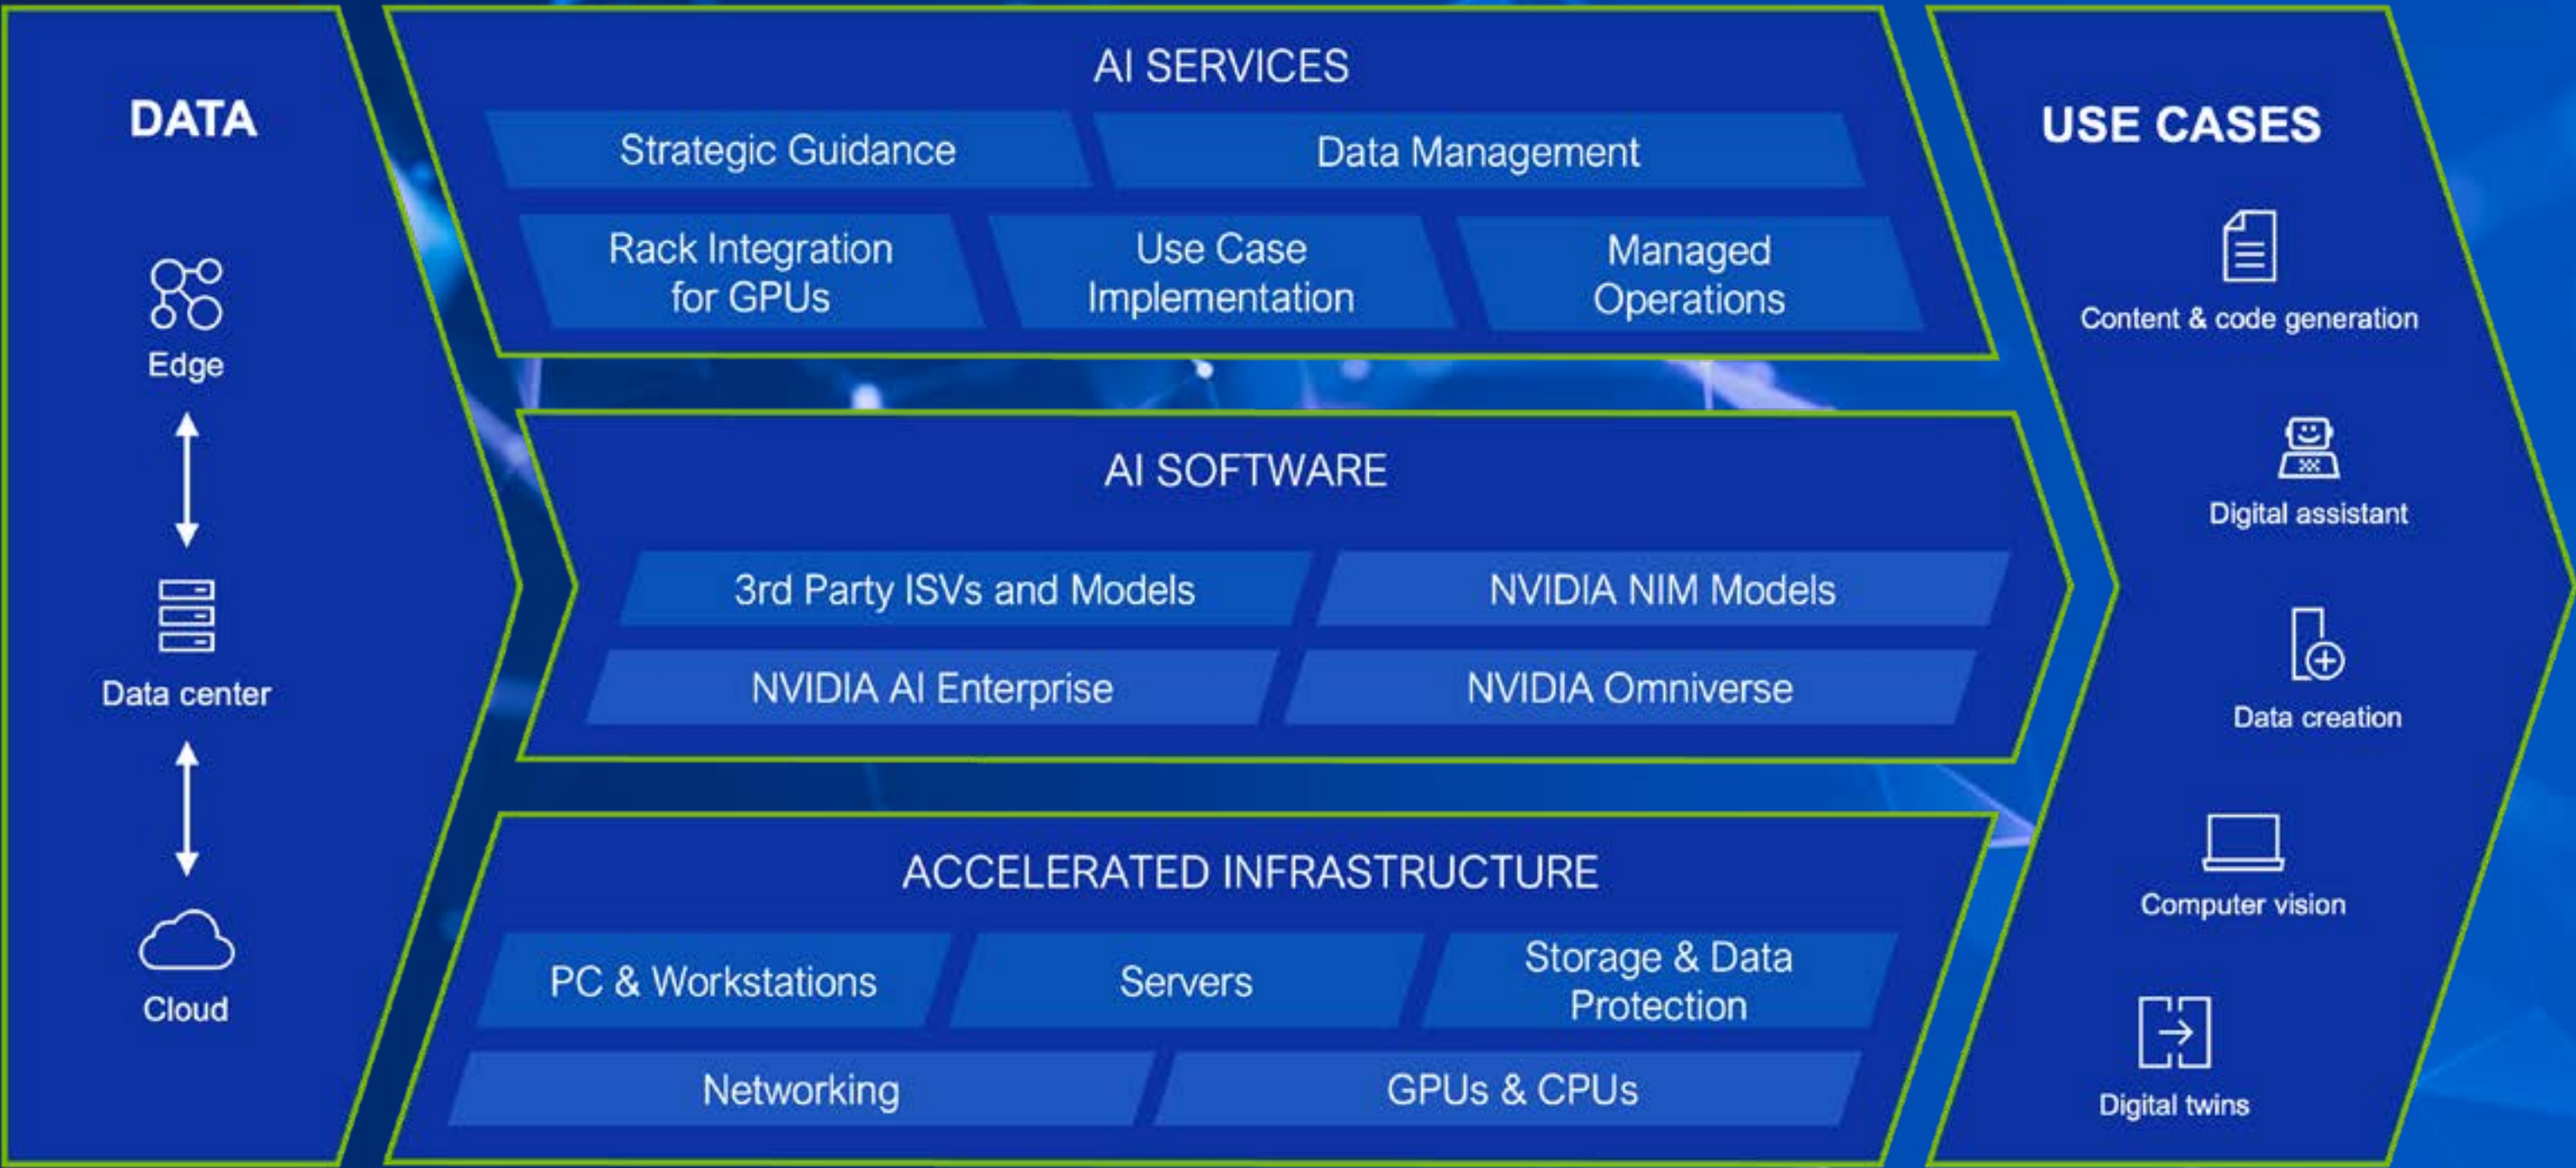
DATA

Edge

Data center

Cloud

AI SERVICES

Strategic Guidance

Data Management

Rack Integration for GPUs

Use Case Implementation

Managed Operations

AI SOFTWARE

3rd Party ISVs and Models

NVIDIA NIM Models

NVIDIA AI Enterprise

NVIDIA Omniverse

ACCELERATED INFRASTRUCTURE

PC & Workstations

Servers

Storage & Data Protection

Networking

GPUs & CPUs

USE CASES

Content & code generation

Digital assistant

Data creation

Computer vision

Digital twins